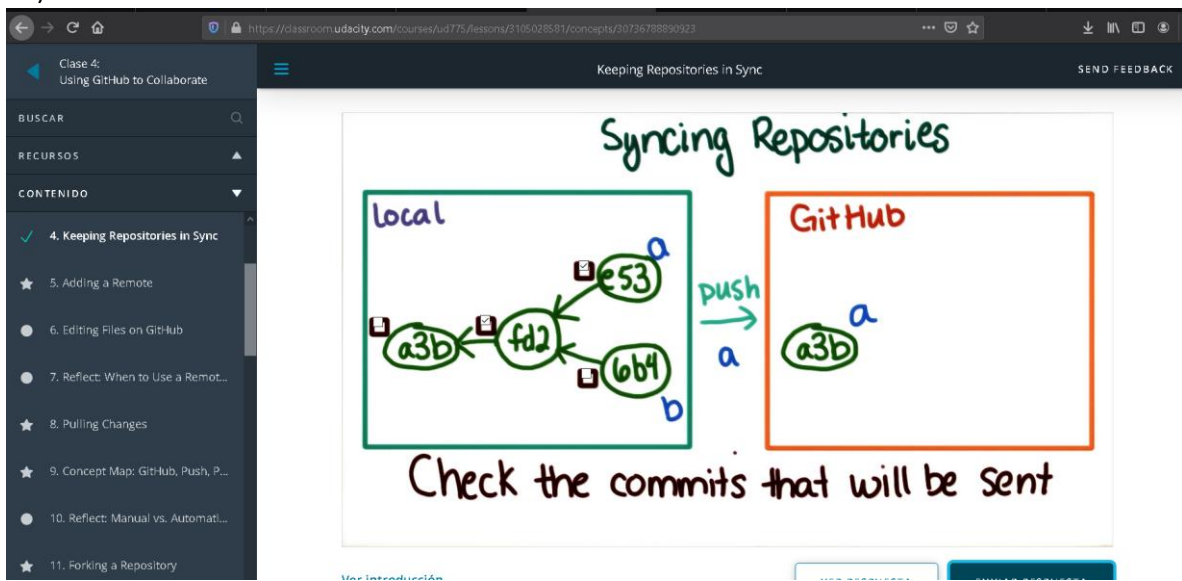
https://classroom.udacity.com/courses/ud775/lessons/3105028581/concepts/30736788890923

Clase 4:
Using GitHub to Collaborate

Keeping Repositories in Sync

SEND FEEDBACK

BUSCAR

RECURSOS

CONTENIDO

4. Keeping Repositories in Sync

5. Adding a Remote

6. Editing Files on GitHub

7. Reflect: When to Use a Remot...

8. Pulling Changes

9. Concept Map: GitHub, Push, P...

10. Reflect: Manual vs. Automati...

11. Forking a Repository

Syncing Repositories

local

a3b

fd2

e53

a

6b4

b

push

a

GitHub

a3b

a

Check the commits that will be sent

Ver introducción

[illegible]

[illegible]